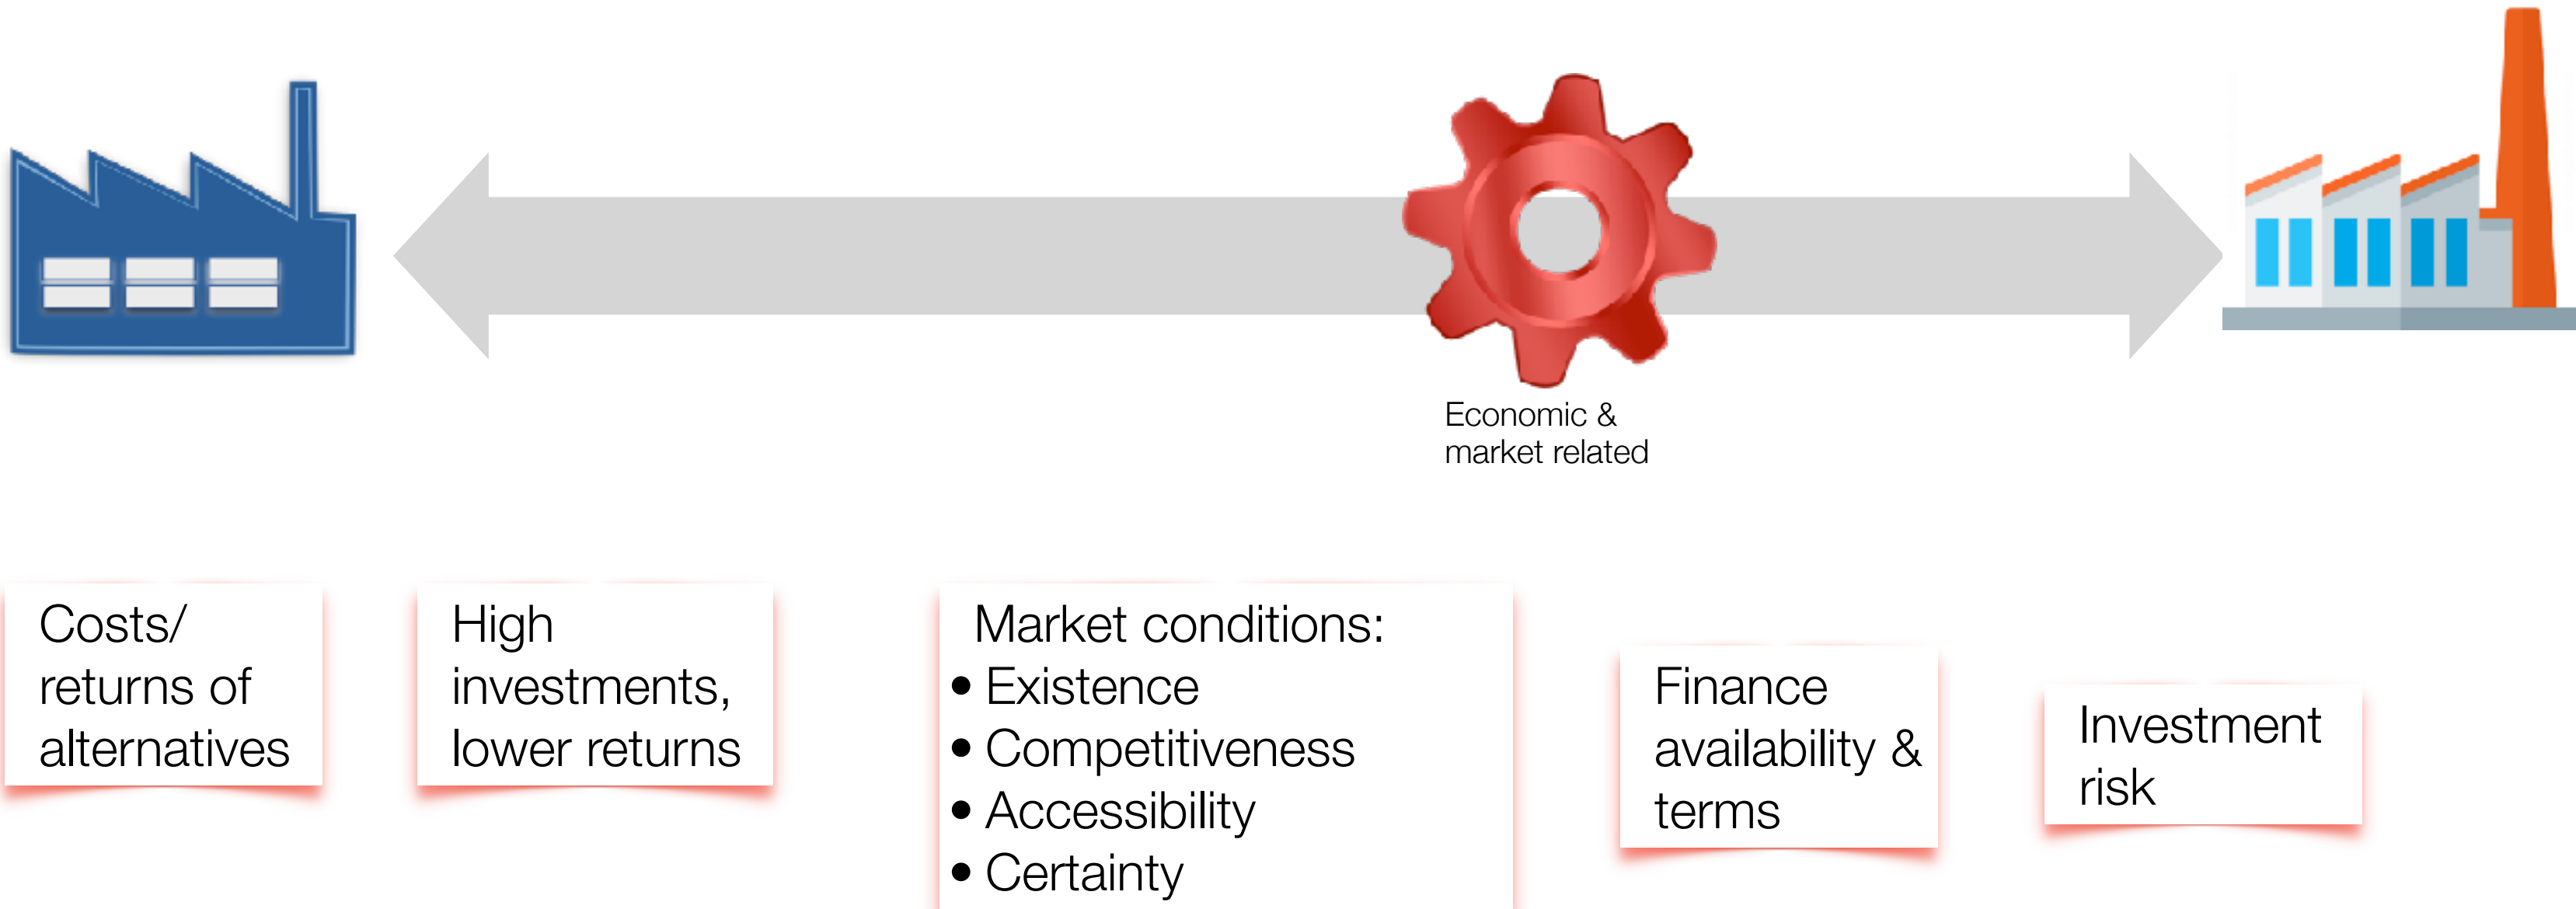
Economic & market related

Costs/ returns of alternatives

High investments, lower returns

Market conditions:
• Existence
• Competitiveness
• Accessibility
• Certainty

Finance availability & terms

Investment risk